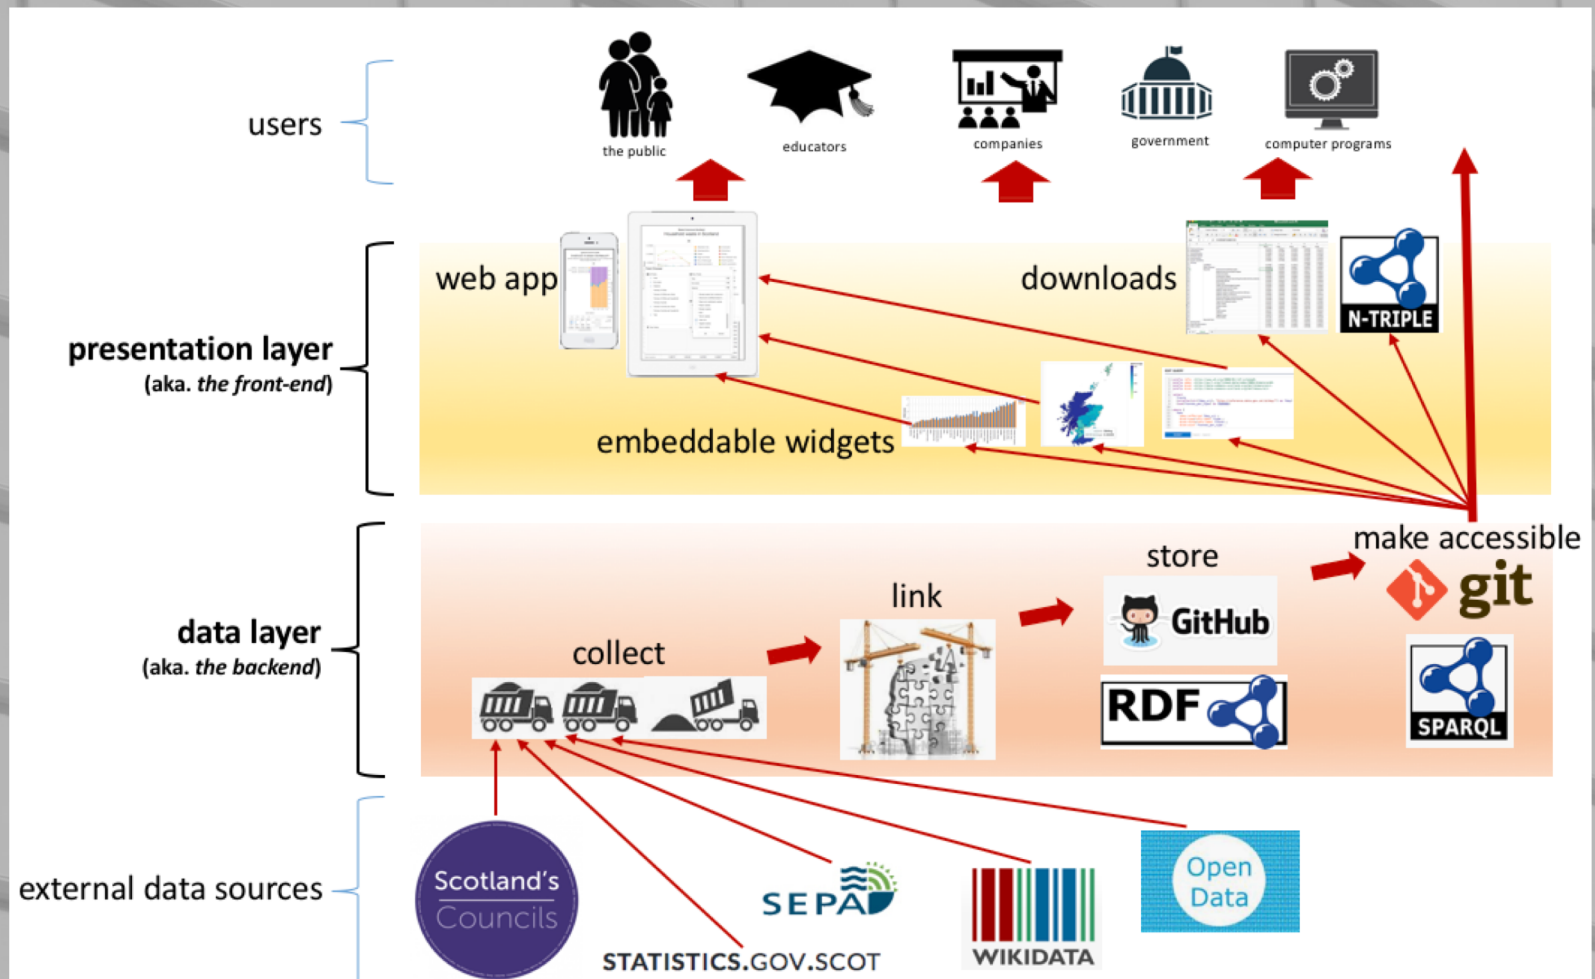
users

the public

educators

companies

government

computer programs

presentation layer
(aka. *the front-end*)

web app

downloads

N-TRIPLE

embeddable widgets

data layer
(aka. *the backend*)

collect

link

store

GitHub

RDF

make accessible

git

SPARQL

external data sources

Scotland's Councils

SEPA

STATISTICS.GOV.SCOT

WIKIDATA

Open Data